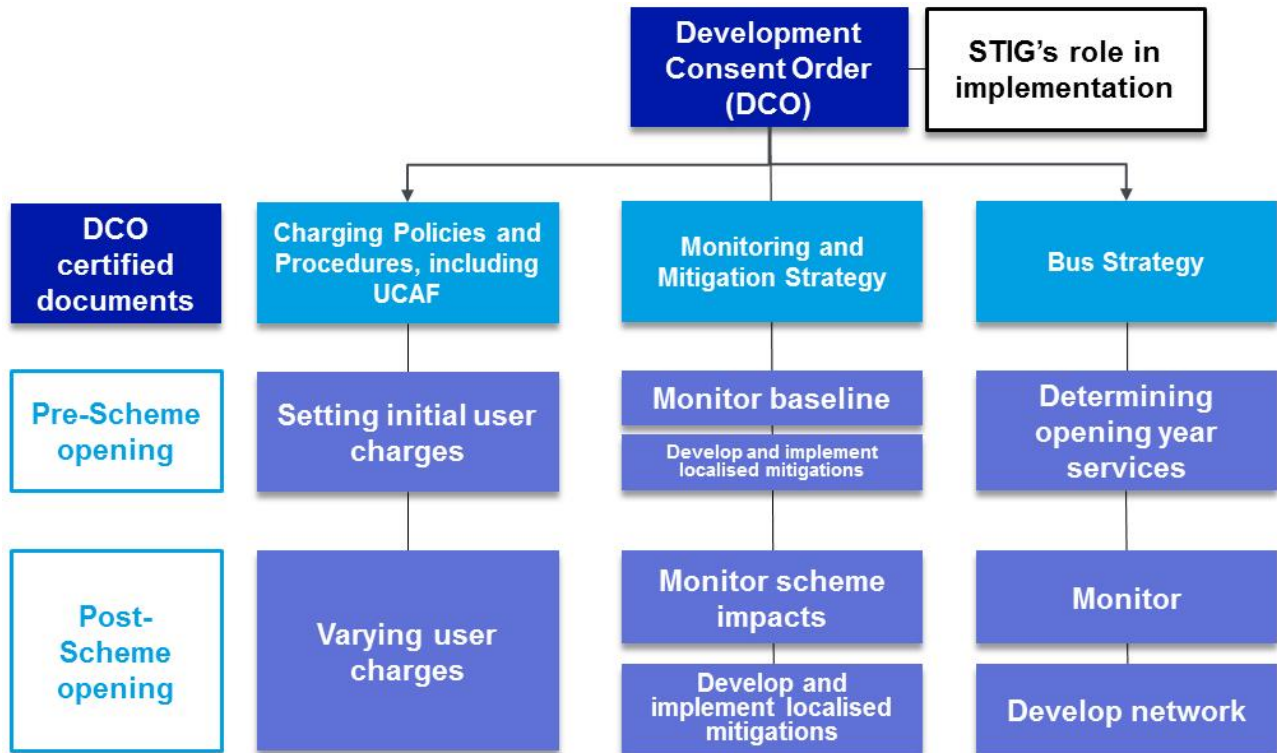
Development Consent Order (DCO)

STIG's role in implementation

DCO certified documents

Charging Policies and Procedures, including UCAF

Monitoring and Mitigation Strategy

Bus Strategy

Pre-Scheme opening

Setting initial user charges

Monitor baseline

Develop and implement localised mitigations

Determining opening year services

Post-Scheme opening

Varying user charges

Monitor scheme impacts

Develop and implement localised mitigations

Monitor

Develop network